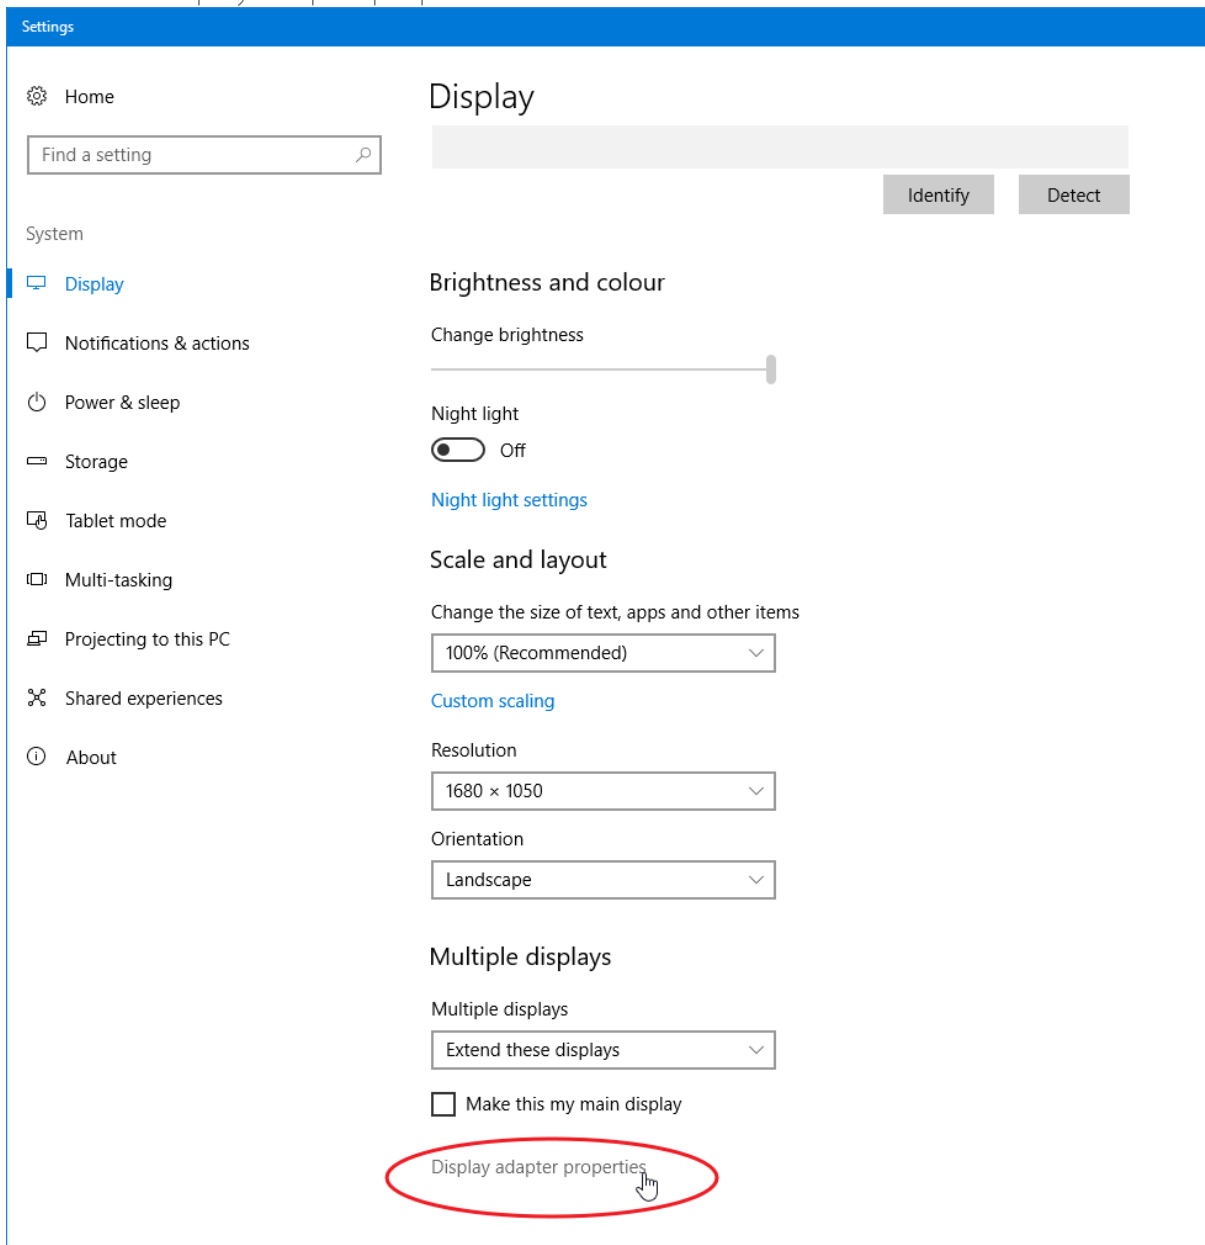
Settings

Home

Find a setting

System

Display

Notifications & actions

Power & sleep

Storage

Tablet mode

Multi-tasking

Projecting to this PC

Shared experiences

About

Display

Identify

Detect

Brightness and colour

Change brightness

Night light

Off

Night light settings

Scale and layout

Change the size of text, apps and other items

100% (Recommended)

Custom scaling

Resolution

1680 × 1050

Orientation

Landscape

Multiple displays

Multiple displays

Extend these displays

Make this my main display

Display adapter properties